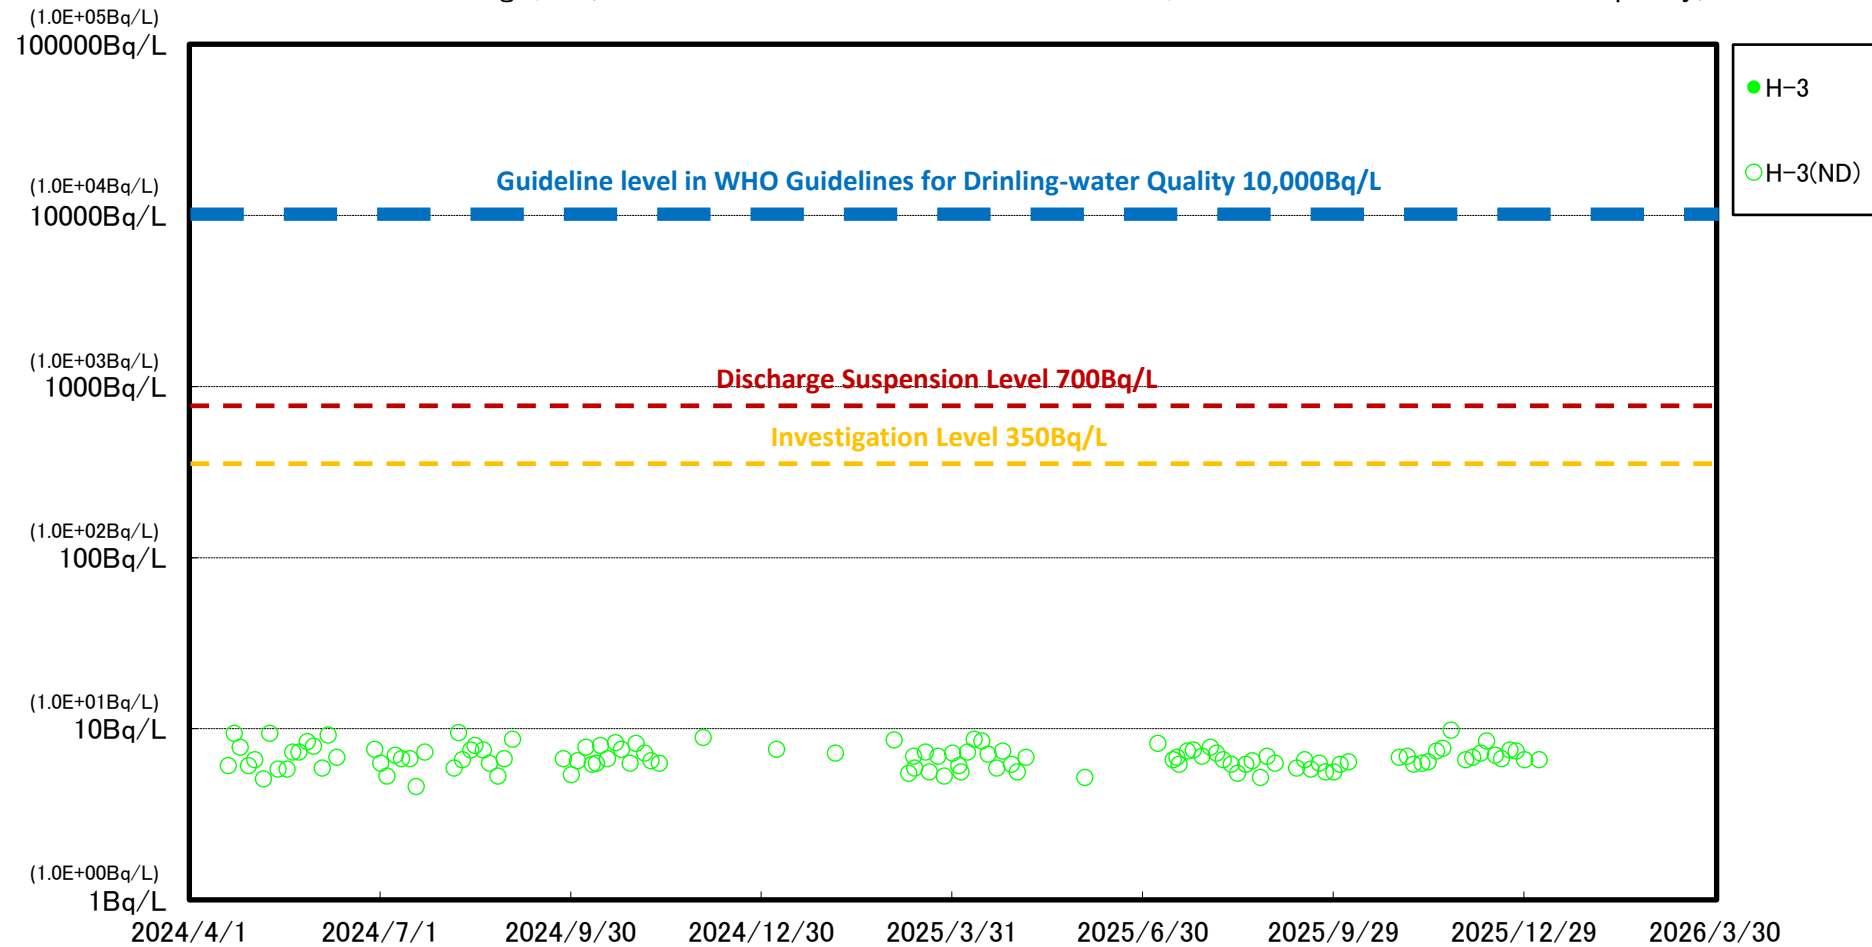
(1.0E+05Bq/L)
100000Bq/L

(1.0E+04Bq/L)
10000Bq/L

(1.0E+03Bq/L)
1000Bq/L

(1.0E+02Bq/L)
100Bq/L

(1.0E+01Bq/L)
10Bq/L

(1.0E+00Bq/L)
1Bq/L

Guideline level in WHO Guidelines for Drinling-water Quality 10,000Bq/L

Discharge Suspension Level 700Bq/L

Investigation Level 350Bq/L

H-3
H-3(ND)

2024/4/1 2024/7/1 2024/9/30 2024/12/30 2025/3/31 2025/6/30 2025/9/29 2025/12/29 2026/3/30